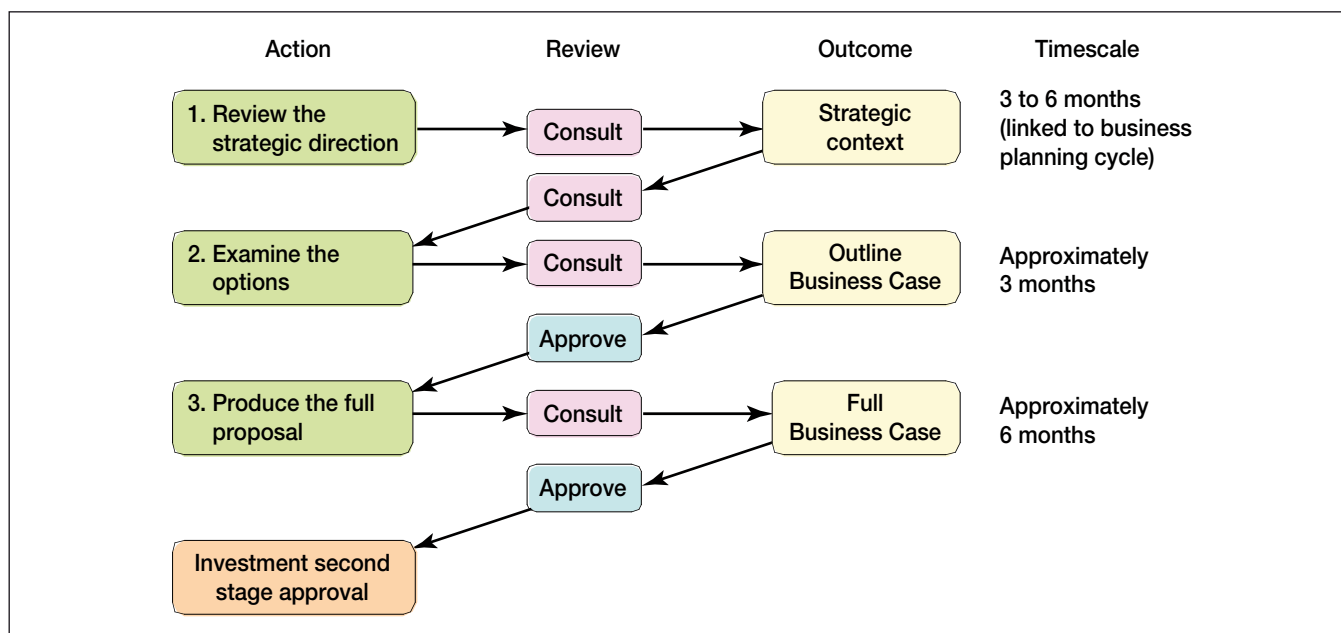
Action

Review

Outcome

Timescale

1. Review the strategic direction

Consult

Strategic context

3 to 6 months (linked to business planning cycle)

Consult

2. Examine the options

Consult

Outline Business Case

Approximately 3 months

Approve

3. Produce the full proposal

Consult

Full Business Case

Approximately 6 months

Approve

Investment second stage approval